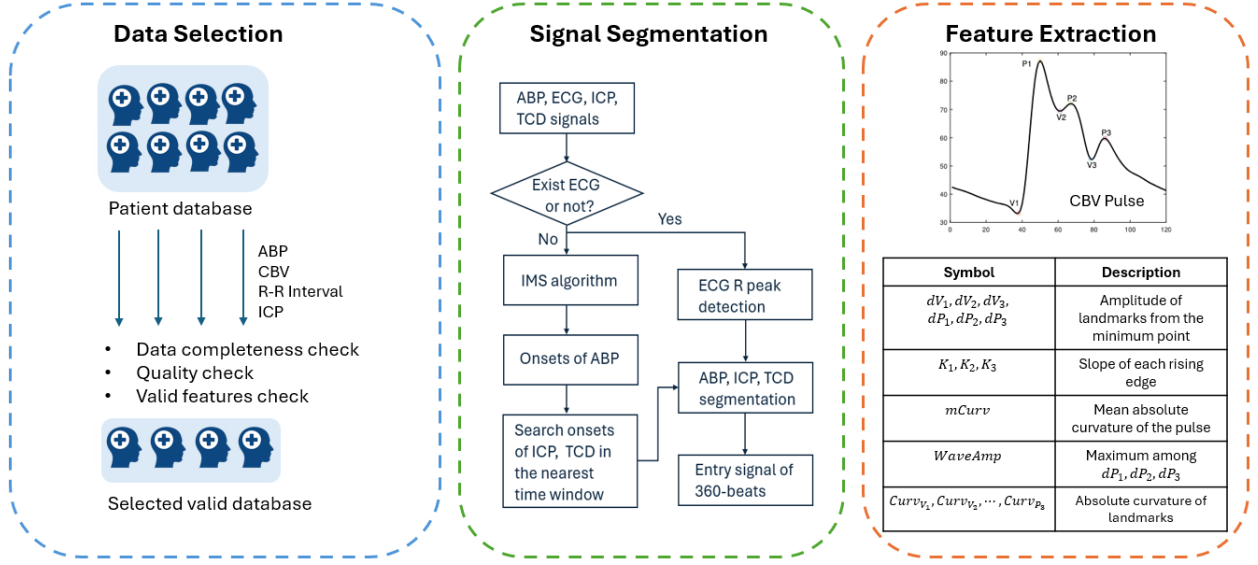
Data Selection

Patient database

ABP
CBV
R-R Interval
ICP

- Data completeness check
- Quality check
- Valid features check

Selected valid database

Signal Segmentation

ABP, ECG, ICP, TCD signals

Exist ECG or not?

No

Yes

IMS algorithm

ECG R peak detection

Onsets of ABP

ABP, ICP, TCD segmentation

Search onsets of ICP, TCD in the nearest time window

Entry signal of 360-beats

Feature Extraction

90
80
70
60
50
40
30
0 20 40 60 80 100 120

P1
P2
V2
P3
V3
V1

CBV Pulse

| Symbol | Description |
|---|---|
| $dV_1, dV_2, dV_3, dP_1, dP_2, dP_3$ | Amplitude of landmarks from the minimum point |
| $K_1, K_2, K_3$ | Slope of each rising edge |
| $mCurv$ | Mean absolute curvature of the pulse |
| $WaveAmp$ | Maximum among $dP_1, dP_2, dP_3$ |
| $Curv_{V_1}, Curv_{V_2}, \cdots, Curv_{P_3}$ | Absolute curvature of landmarks |